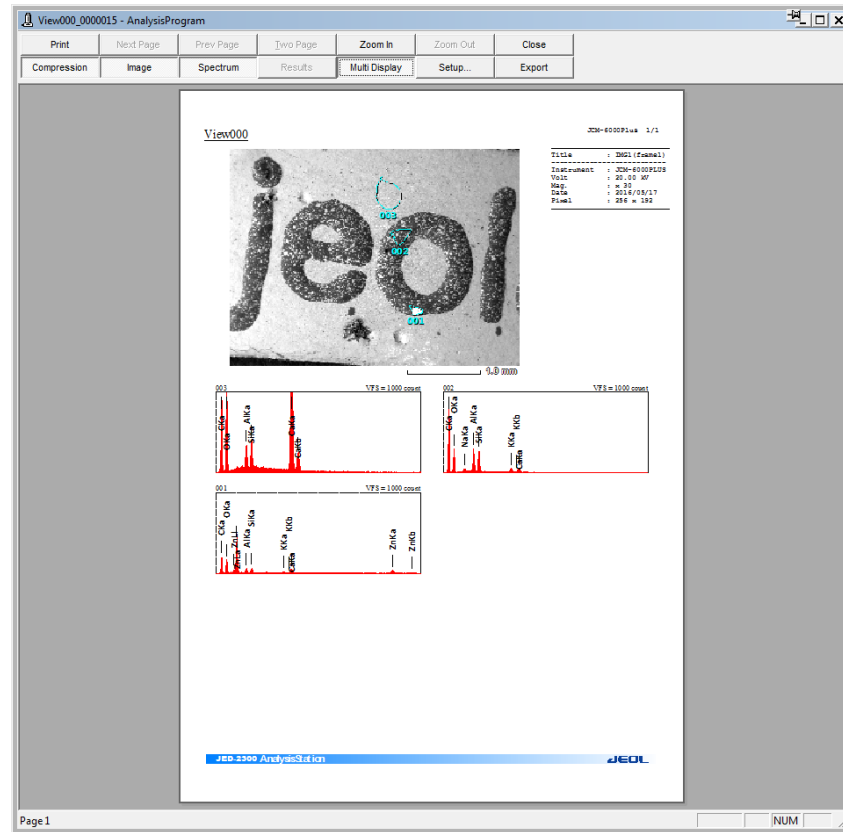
View000_0000015 - AnalysisProgram

Print | Next Page | Prev Page | Two Page | Zoom In | Zoom Out | Close
Compression | Image | Spectrum | Results | Multi Display | Setup... | Export

View000

JCM-6000Plus 1/1

| | |
|---|---|
| Title | : IMG1(frame1) |
| Instrument | : JCM-6000PLUS |
| Volt | : 20.00 kV |
| Mag. | : x 30 |
| Date | : 2016/05/17 |
| Pixel | : 256 x 192 |

003
002
001

1.0 mm

003
VFS = 1000 count
CKa OKa AlKa SiKa CaKa CaKb

002
VFS = 1000 count
CKa OKa NaKa AlKa SiKa KKa KKb CaKa

001
VFS = 1000 count
CKa OKa ZnLl ZnLa AlKa SiKa KKa KKb CaKa ZnKa ZnKb

JED-2300 AnalysisStation
JEOL

Page 1
NUM